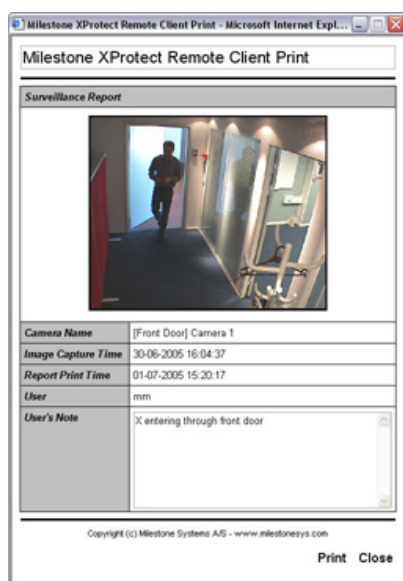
Milestone XProtect Remote Client Print - Microsoft Internet Expl...

Milestone XProtect Remote Client Print

Surveillance Report

| | |
|---|---|
| Camera Name | [Front Door] Camera 1 |
| Image Capture Time | 30-06-2005 16:04:37 |
| Report Print Time | 01-07-2005 15:20:17 |
| User | mm |
| User's Note | X entering through front door |

Copyright (c) Milestone Systems A/S - www.milestonesys.com

Print Close